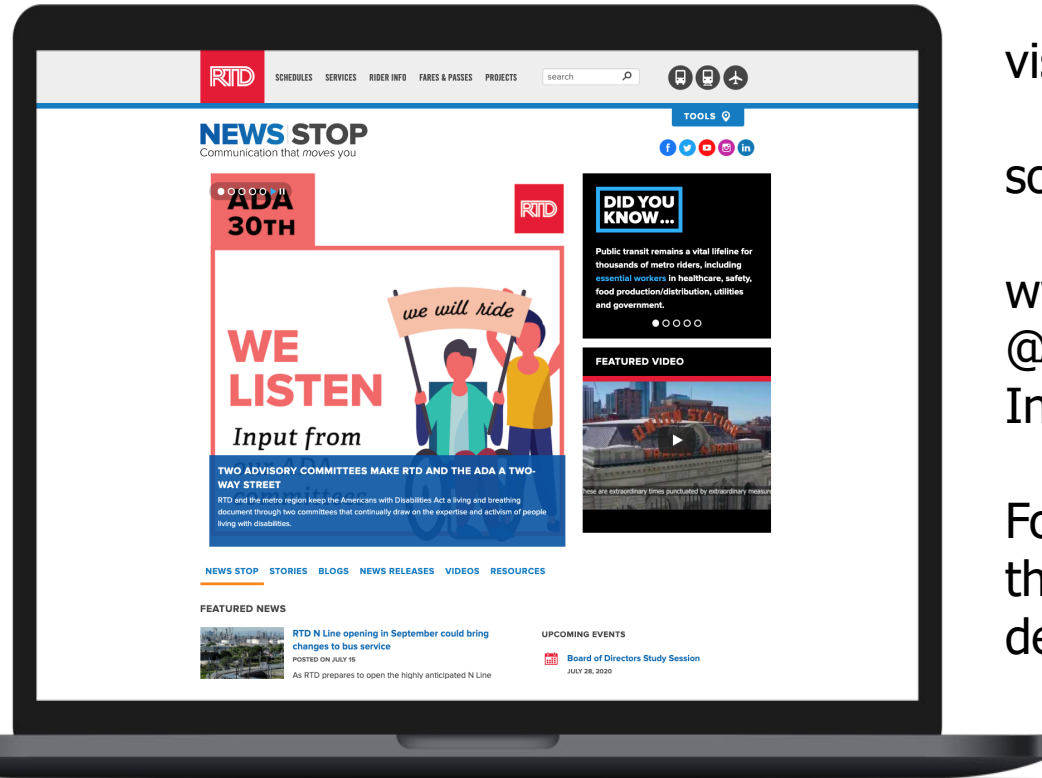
RTD SCHEDULES SERVICES RIDER INFO FARES & PASSES PROJECTS search

TOOLS

NEWS STOP
Communication that moves you

ADA 30TH

RTD

WE LISTEN
Input from

we will ride

TWO ADVISORY COMMITTEES MAKE RTD AND THE ADA A TWO-WAY STREET
RTD and the metro region keep the Americans with Disabilities Act a living and breathing document through two committees that continually draw on the expertise and activism of people living with disabilities.

DID YOU KNOW...
Public transit remains a vital lifeline for thousands of metro riders, including essential workers in healthcare, safety, food production/distribution, utilities and government.

FEATURED VIDEO
These are extraordinary times punctuated by extraordinary measures

NEWS STOP STORIES BLOGS NEWS RELEASES VIDEOS RESOURCES

FEATURED NEWS

RTD N Line opening in September could bring changes to bus service
POSTED ON JULY 15
As RTD prepares to open the highly anticipated N Line

UPCOMING EVENTS
Board of Directors Study Session
JULY 28, 2020

vi
sc
w
@
In
Fo
th
de